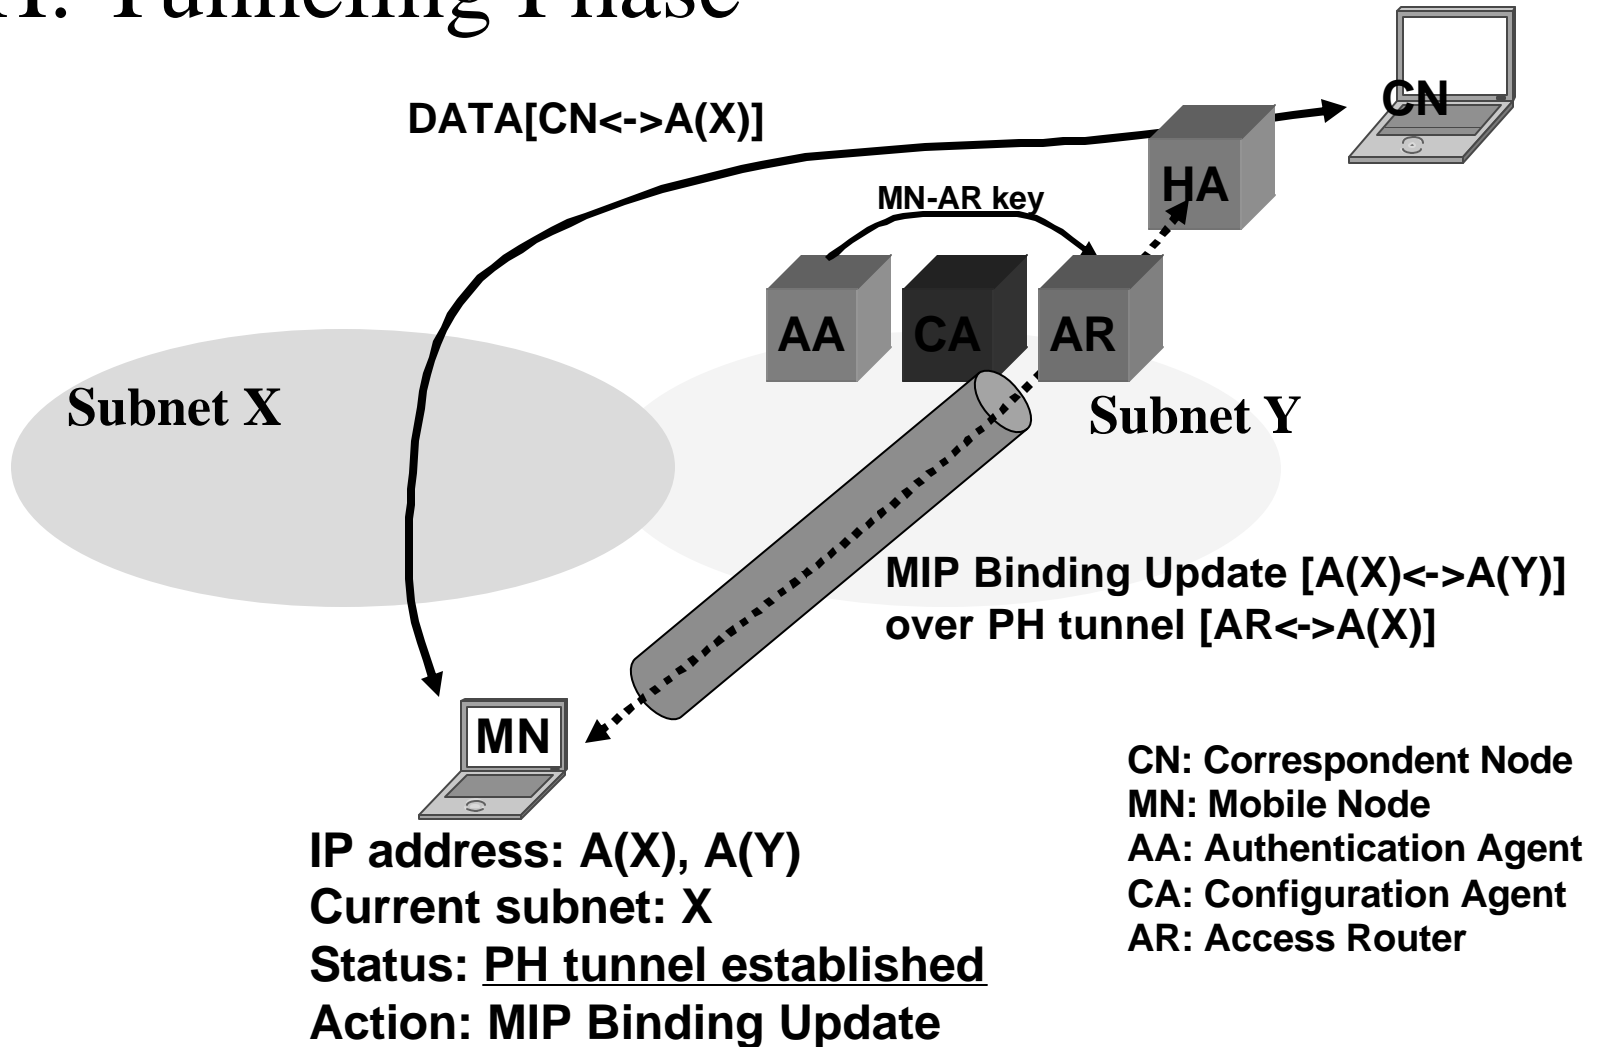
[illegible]. Tunneling Phase

DATA[CN<->A(X)]

CN

HA

MN-AR key

AA

CA

AR

Subnet X

Subnet Y

MIP Binding Update [A(X)<->A(Y)] over PH tunnel [AR<->A(X)]

MN

IP address: A(X), A(Y)
Current subnet: X
Status: PH tunnel established
Action: MIP Binding Update

CN: Correspondent Node
MN: Mobile Node
AA: Authentication Agent
CA: Configuration Agent
AR: Access Router